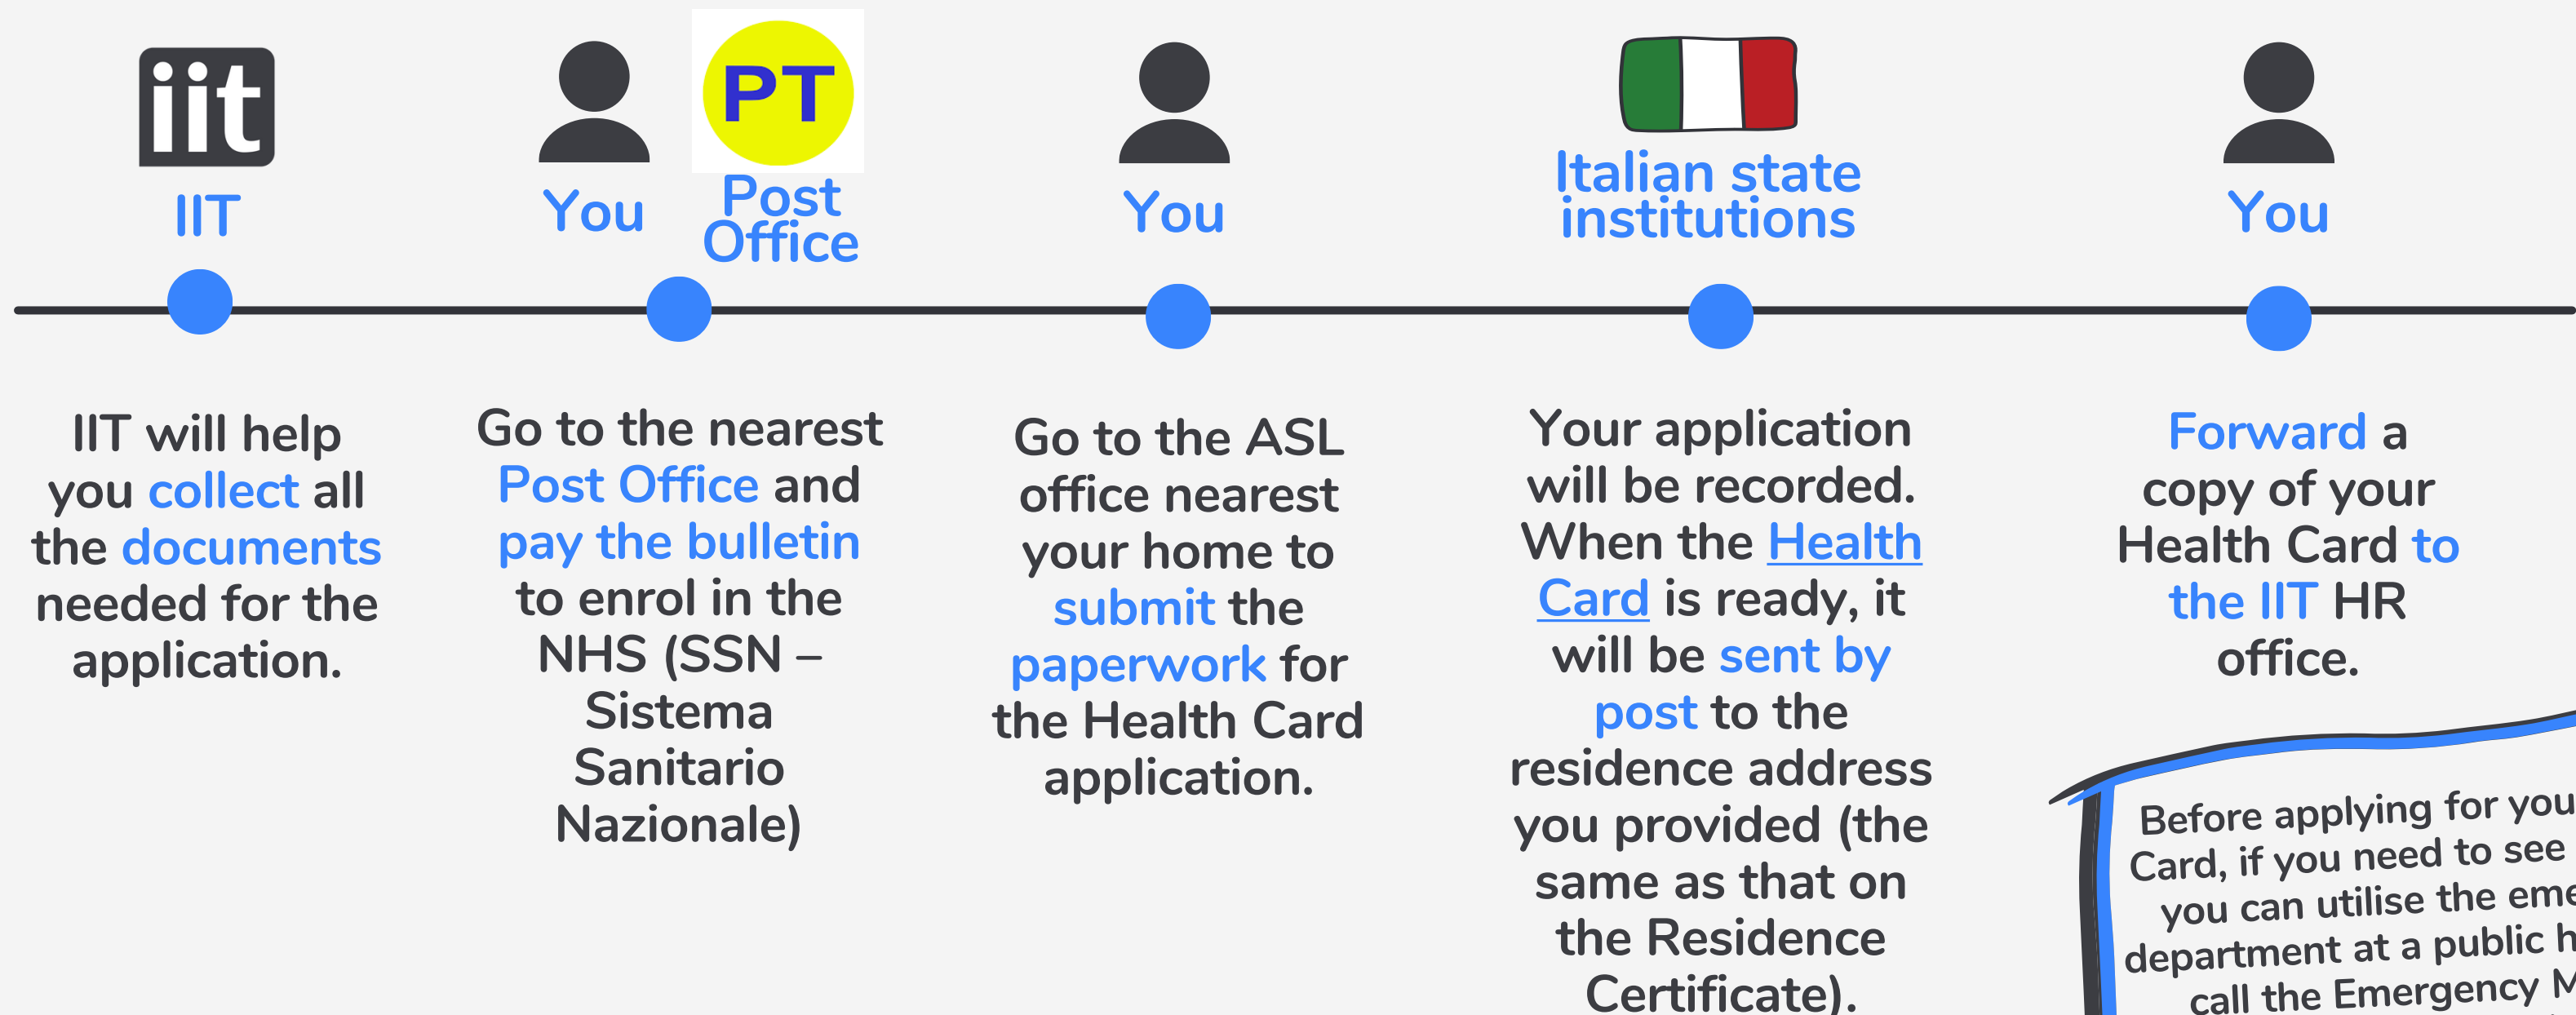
iit
IIT

You

PT
Post Office

You

Italian state institutions

You

IIT will help you collect all the documents needed for the application.

Go to the nearest Post Office and pay the bulletin to enrol in the NHS (SSN – Sistema Sanitario Nazionale)

Go to the ASL office nearest your home to submit the paperwork for the Health Card application.

Your application will be recorded. When the Health Card is ready, it will be sent by post to the residence address you provided (the same as that on the Residence Certificate).

Forward a copy of your Health Card to the IIT HR office.

Before applying for you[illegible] Card, if you need to see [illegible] you can utilise the eme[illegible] department at a public h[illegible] call the Emergency M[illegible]